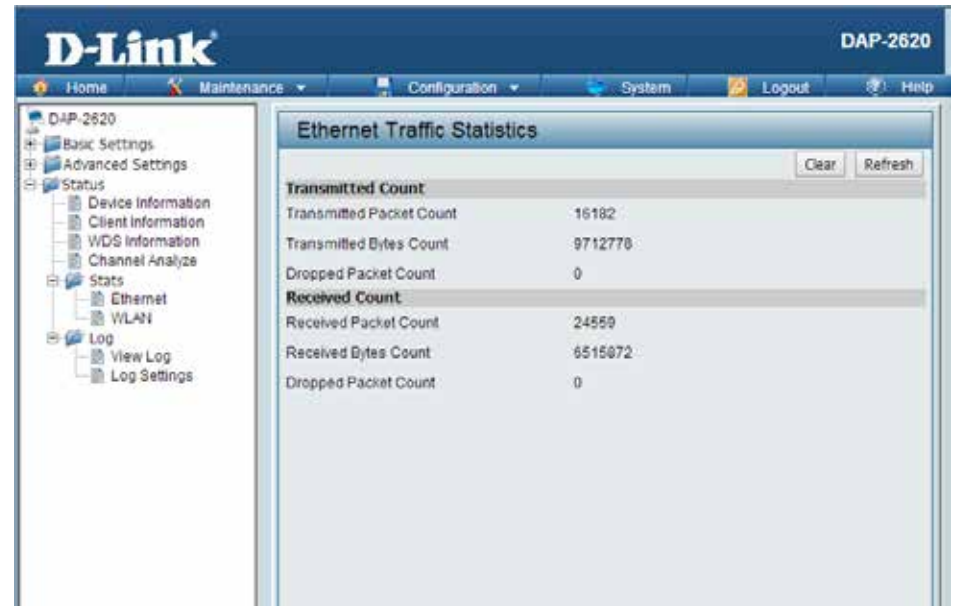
D-Link

DAP-2620

Home
Maintenance
Configuration
System
Logout
Help

DAP-2620
Basic Settings
Advanced Settings
Status
Device Information
Client Information
WDS Information
Channel Analyze
Stats
Ethernet
WLAN
Log
View Log
Log Settings

Ethernet Traffic Statistics

Clear
Refresh

Transmitted Count

| | |
|---|---|
| Transmitted Packet Count | 16182 |
| Transmitted Bytes Count | 9712778 |
| Dropped Packet Count | 0 |

Received Count

| | |
|---|---|
| Received Packet Count | 24559 |
| Received Bytes Count | 6515872 |
| Dropped Packet Count | 0 |